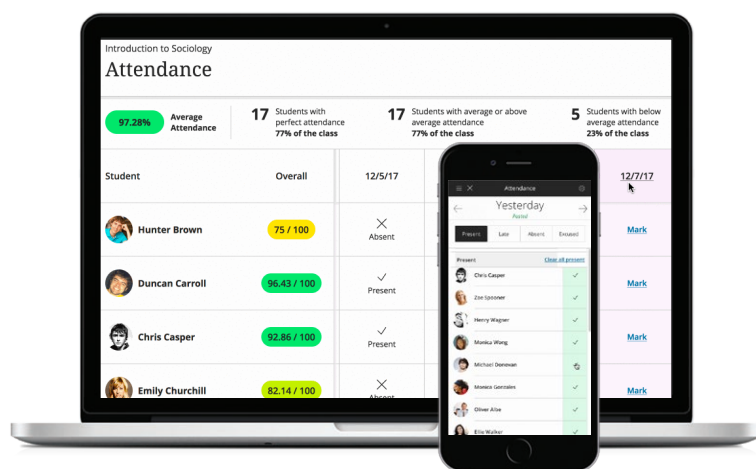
Introduction to Sociology
Attendance

97.28% Average Attendance

17 Students with perfect attendance 77% of the class

17 Students with average or above average attendance 77% of the class

5 Students with below average attendance 23% of the class

| Student | Overall | 12/5/17 | 12/7/17 |
|---|---|---|---|
| Hunter Brown | 75 / 100 | Absent | Mark |
| Duncan Carroll | 96.43 / 100 | Present | Mark |
| Chris Casper | 92.86 / 100 | Present | Mark |
| Emily Churchill | 82.14 / 100 | Absent | Mark |

Attendance
Yesterday
Posted
Present Late Absent Excused
Present Clear all present
Chris Casper
Zoe Spooner
Henry Wagner
Monika Wang
Michael Donovan
Monica Gonzales
Oliver Albe
Ellie Walker